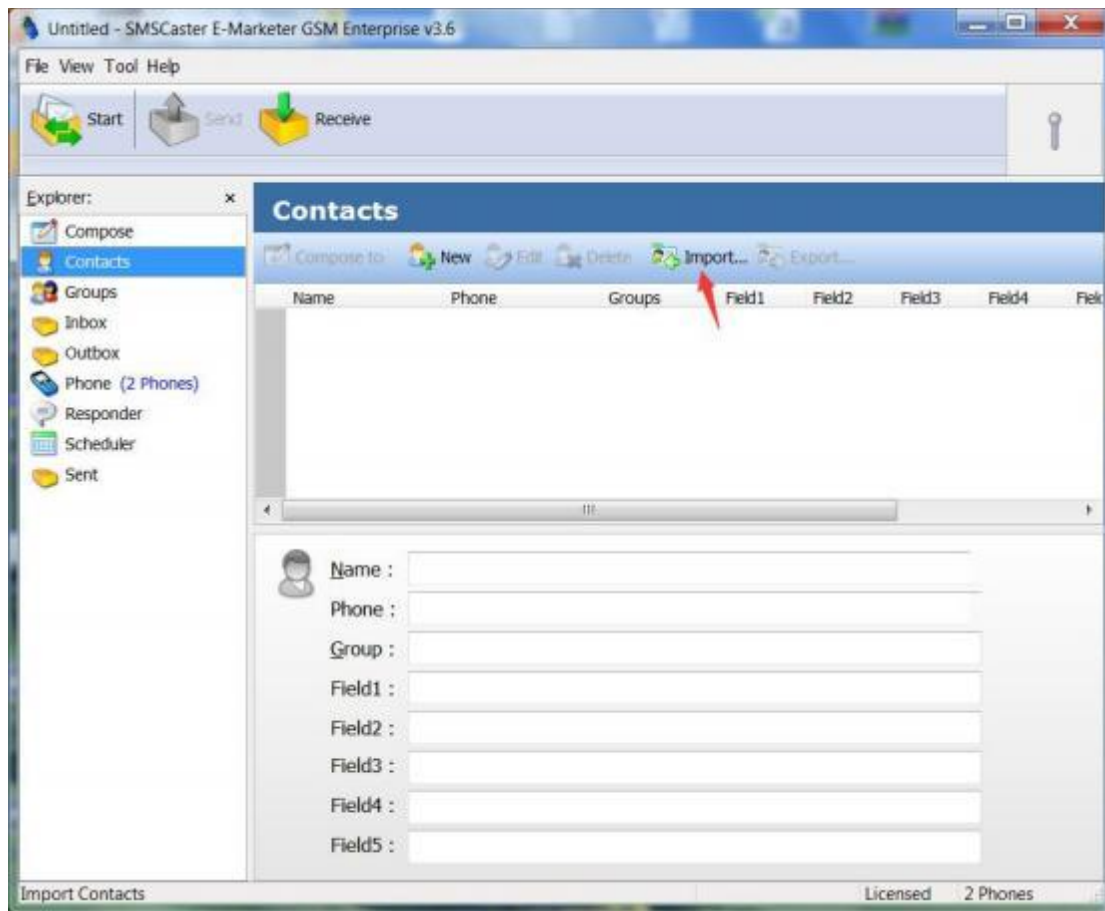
Untitled - SMSCaster E-Marketer GSM Enterprise v3.6

File View Tool Help

Start Send Receive

Explorer: ×

Compose
Contacts
Groups
Inbox
Outbox
Phone (2 Phones)
Responder
Scheduler
Sent

Contacts

Compose to New Edit Delete Import... Export...

| Name | Phone | Groups | Field1 | Field2 | Field3 | Field4 | Fiel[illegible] |
|---|---|---|---|---|---|---|---|

Name :
Phone :
Group :
Field1 :
Field2 :
Field3 :
Field4 :
Field5 :

Import Contacts Licensed 2 Phones